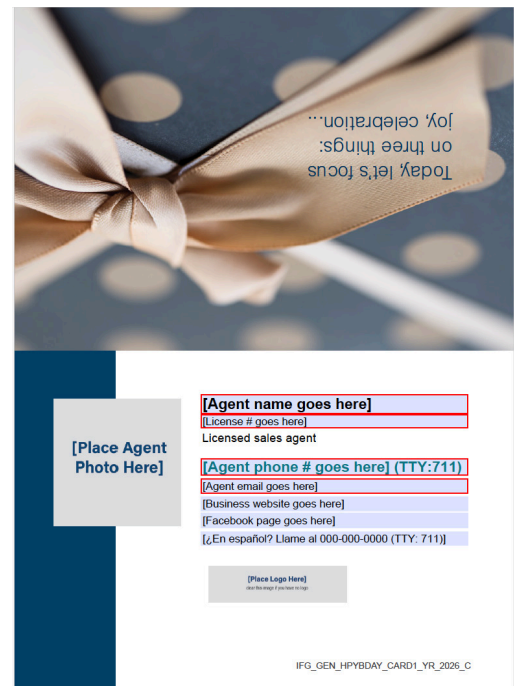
Today, let's focus on three things: joy, celebration...

[Place Agent Photo Here]

[Agent name goes here]
[License # goes here]
Licensed sales agent

[Agent phone # goes here] (TTY:711)
[Agent email goes here]
[Business website goes here]
[Facebook page goes here]
[¿En español? Llame al 000-000-0000 (TTY: 711)]

[Place Logo Here]
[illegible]

IFG_GEN_HPYBDAY_CARD1_YR_2026_C